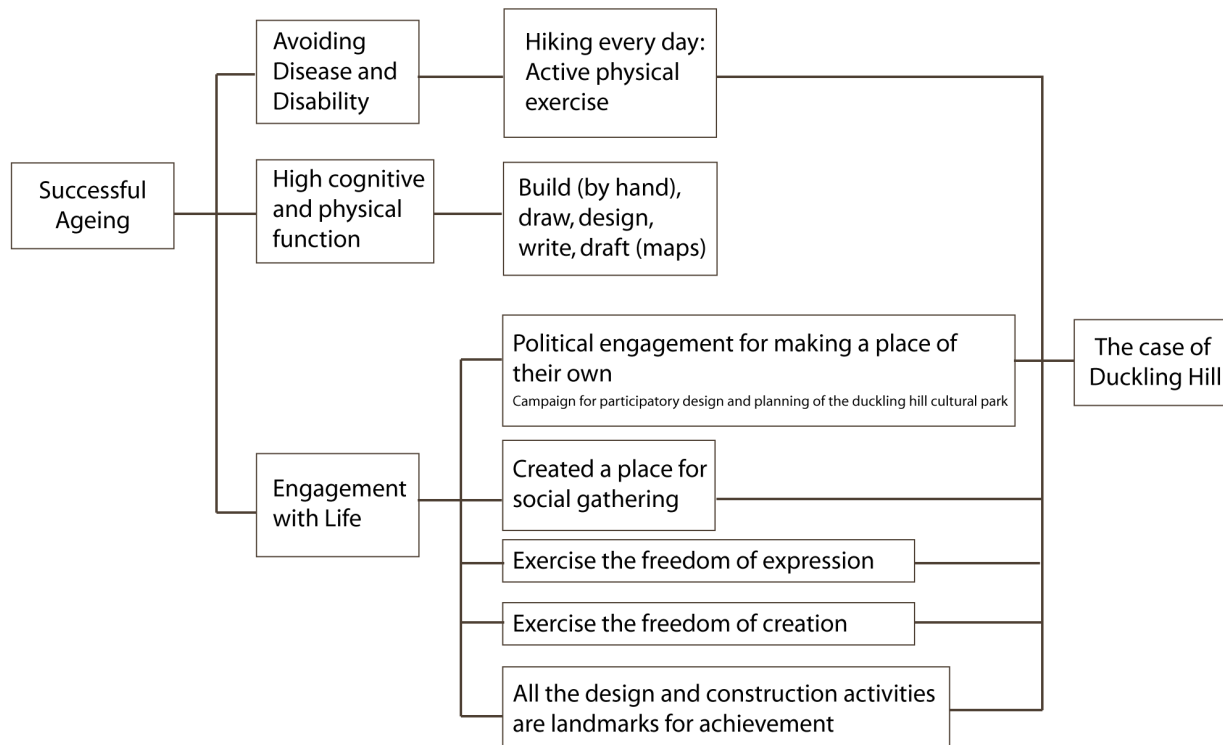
Successful Ageing

Avoiding Disease and Disability

Hiking every day: Active physical exercise

High cognitive and physical function

Build (by hand), draw, design, write, draft (maps)

Engagement with Life

Political engagement for making a place of their own
Campaign for participatory design and planning of the duckling hill cultural park

Created a place for social gathering

Exercise the freedom of expression

Exercise the freedom of creation

All the design and construction activities are landmarks for achievement

The case of Duckling Hill